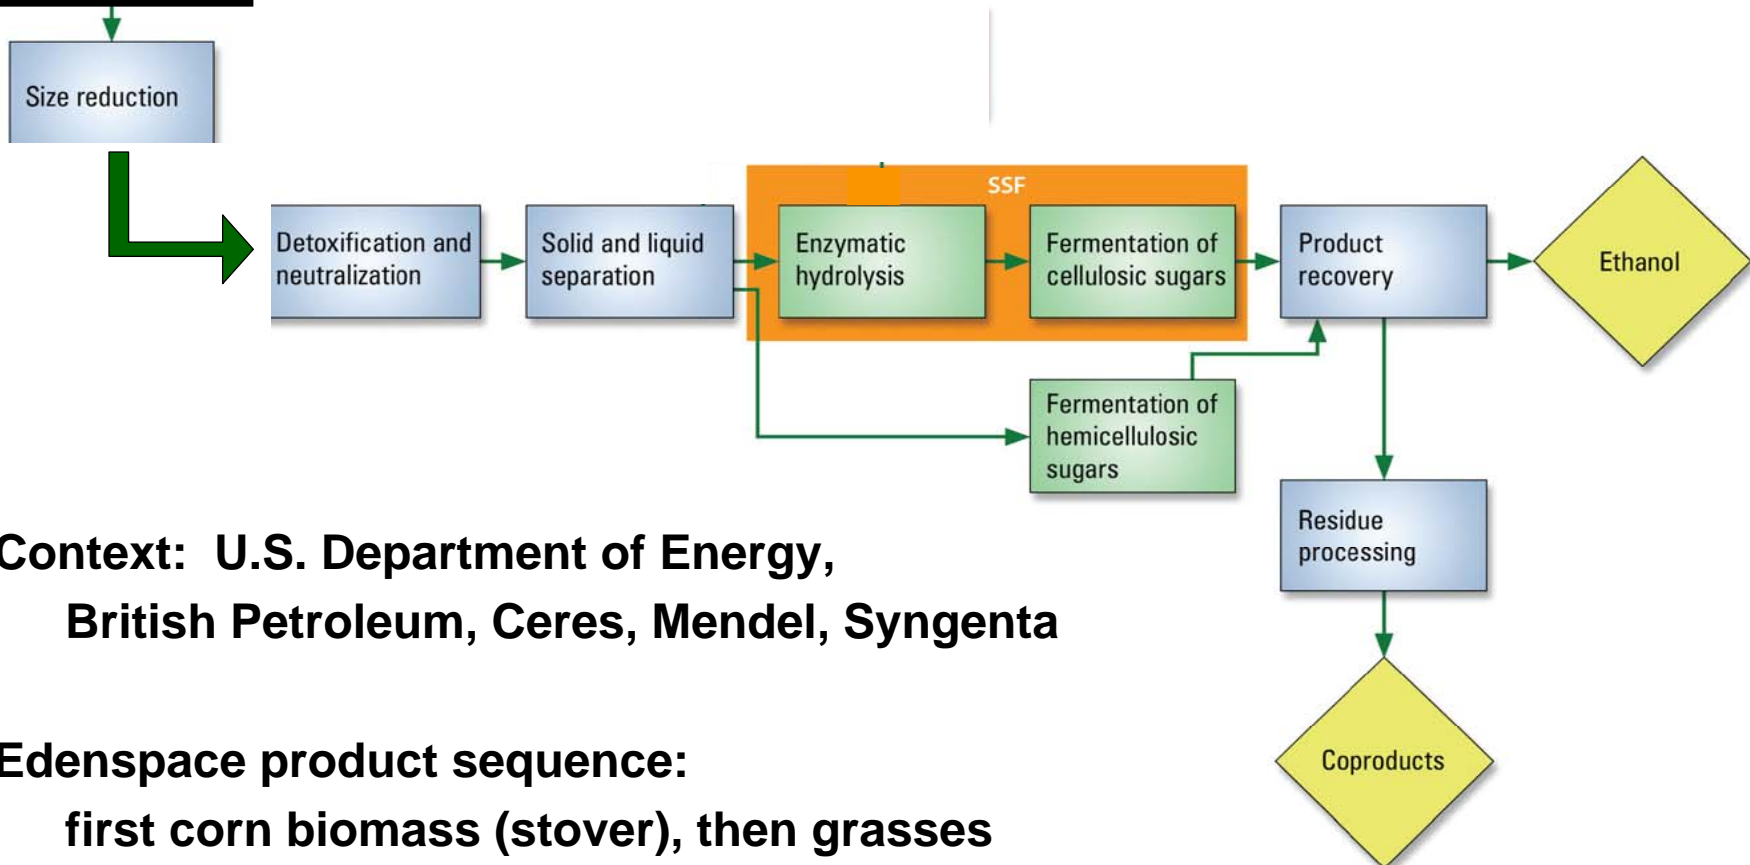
Size reduction

Detoxification and neutralization

Solid and liquid separation

SSF

Enzymatic hydrolysis

Fermentation of cellulosic sugars

Product recovery

Ethanol

Fermentation of hemicellulosic sugars

Residue processing

Coproducts

Context: U.S. Department of Energy, British Petroleum, Ceres, Mendel, Syngenta

Edenspace product sequence: first corn biomass (stover), then grasses